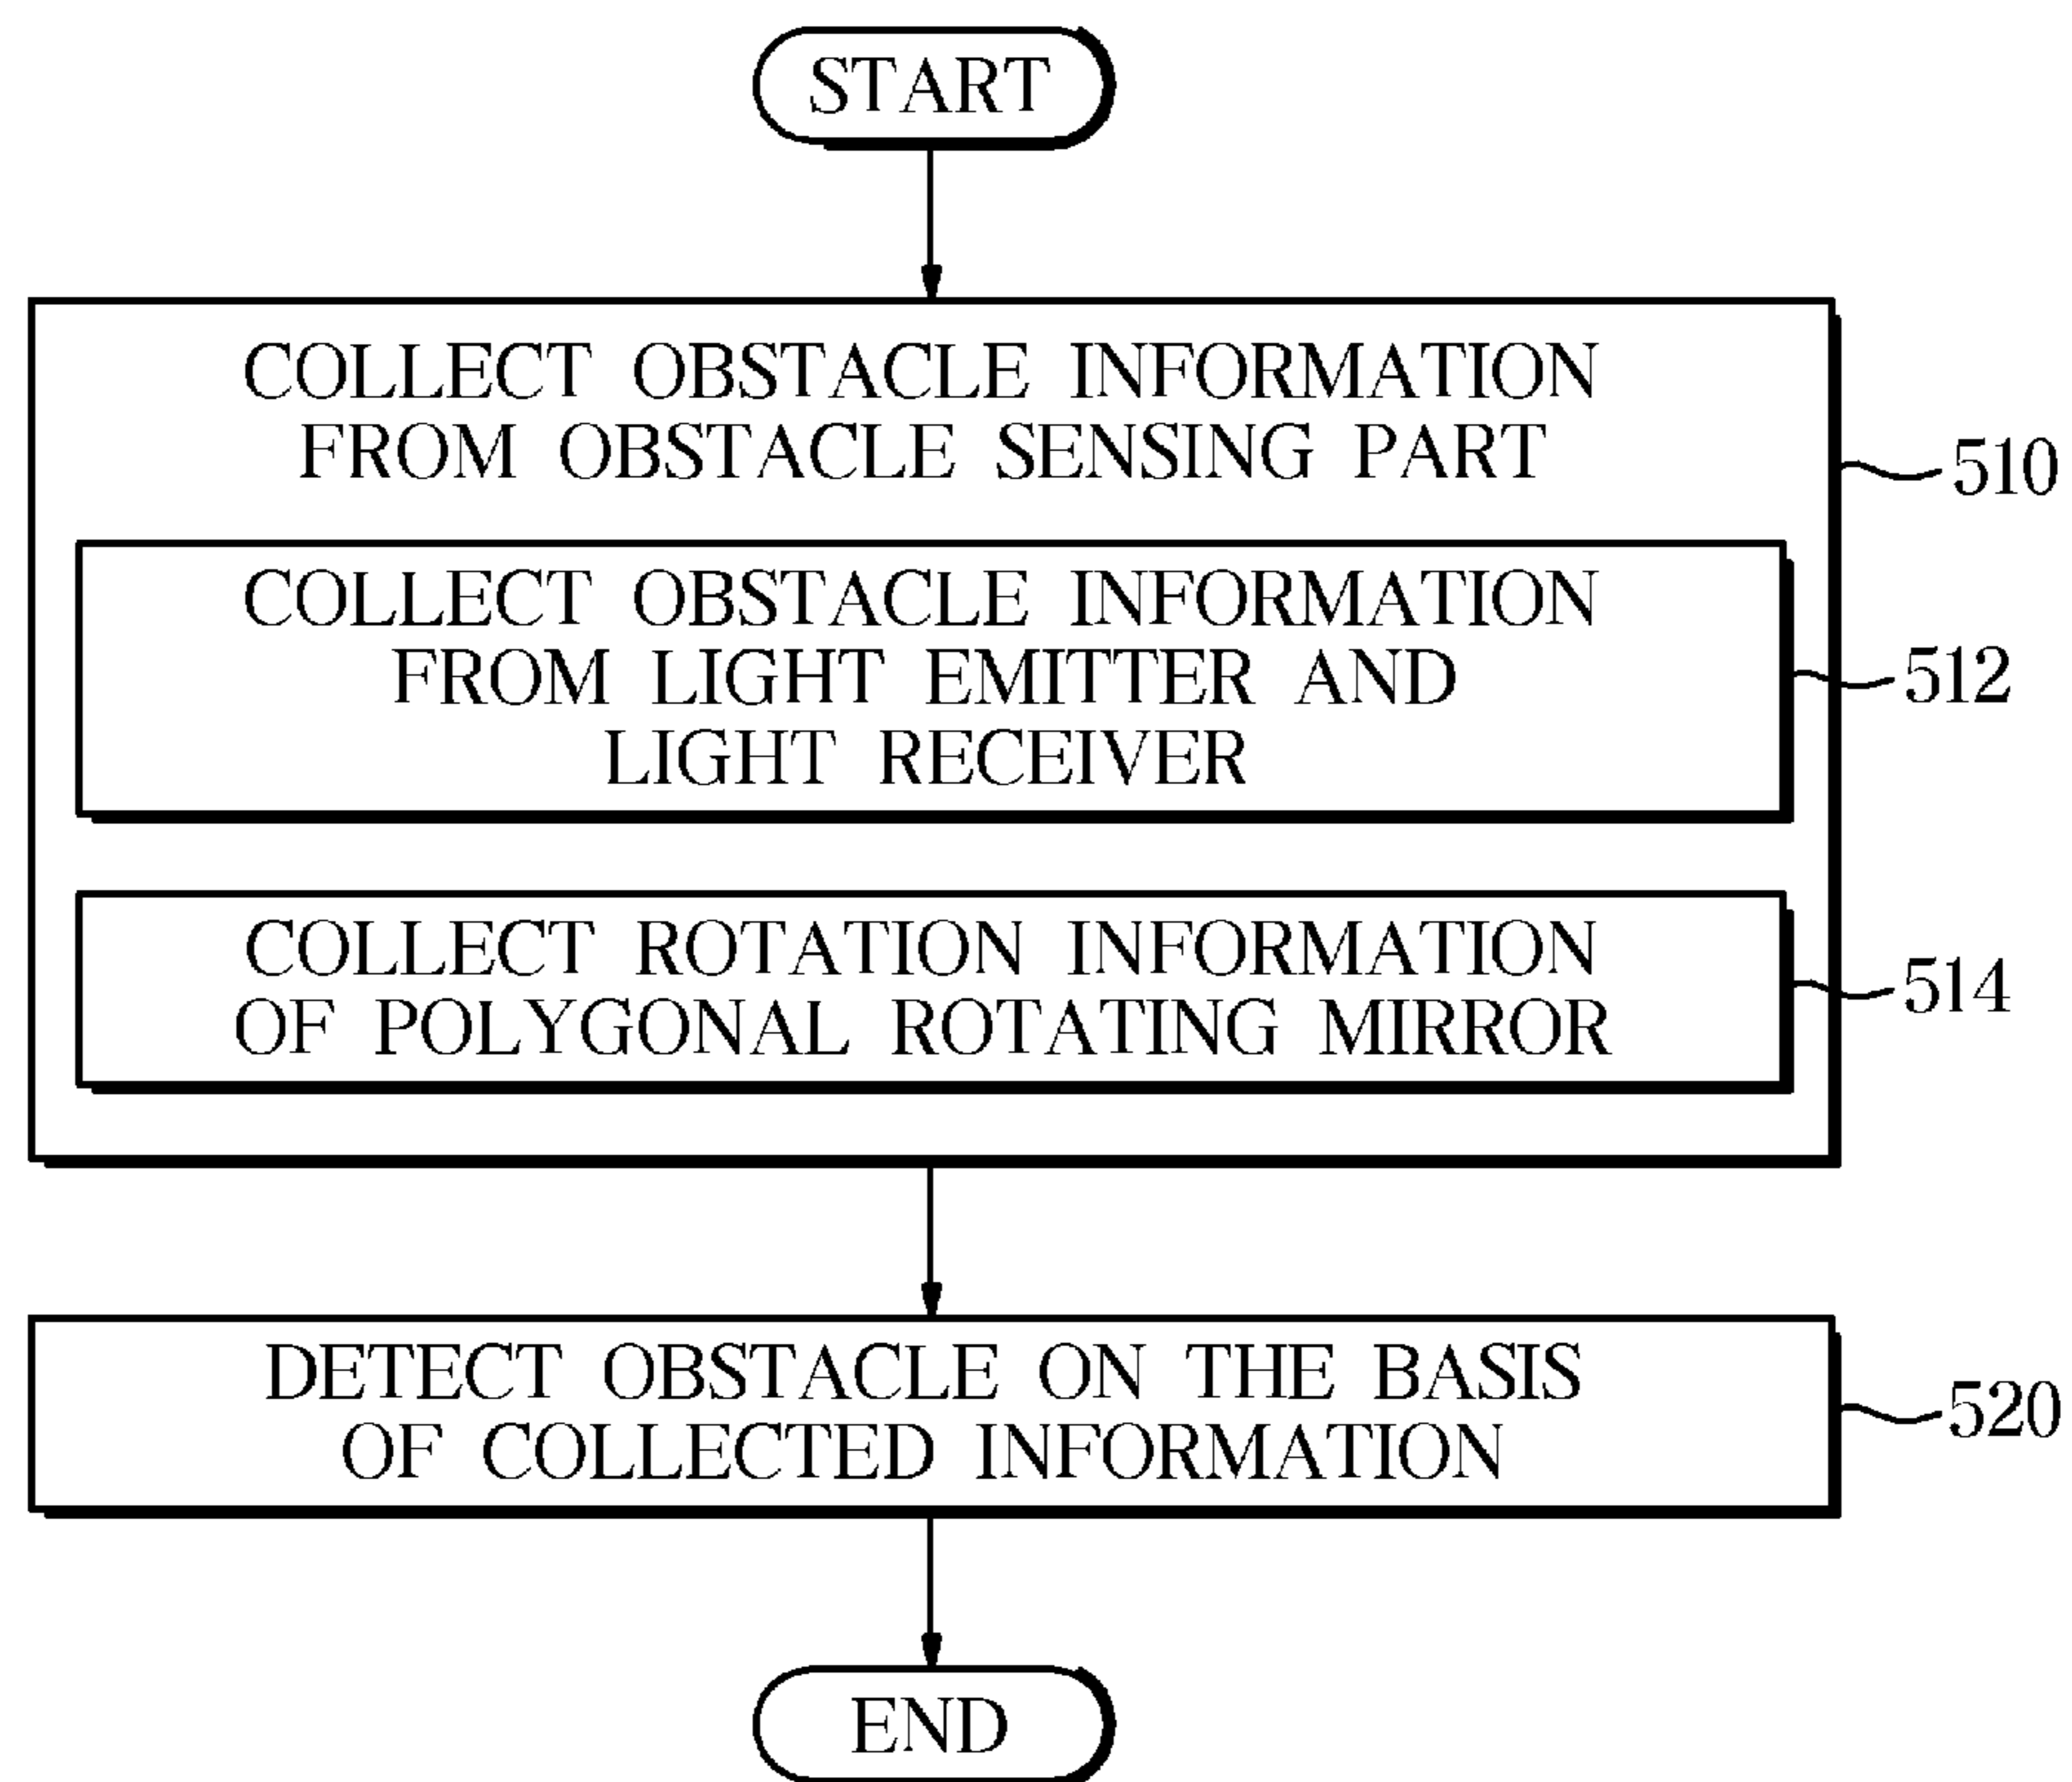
START

COLLECT OBSTACLE INFORMATION FROM OBSTACLE SENSING PART

510

COLLECT OBSTACLE INFORMATION FROM LIGHT EMITTER AND LIGHT RECEIVER

512

COLLECT ROTATION INFORMATION OF POLYGONAL ROTATING MIRROR

514

DETECT OBSTACLE ON THE BASIS OF COLLECTED INFORMATION

520

END